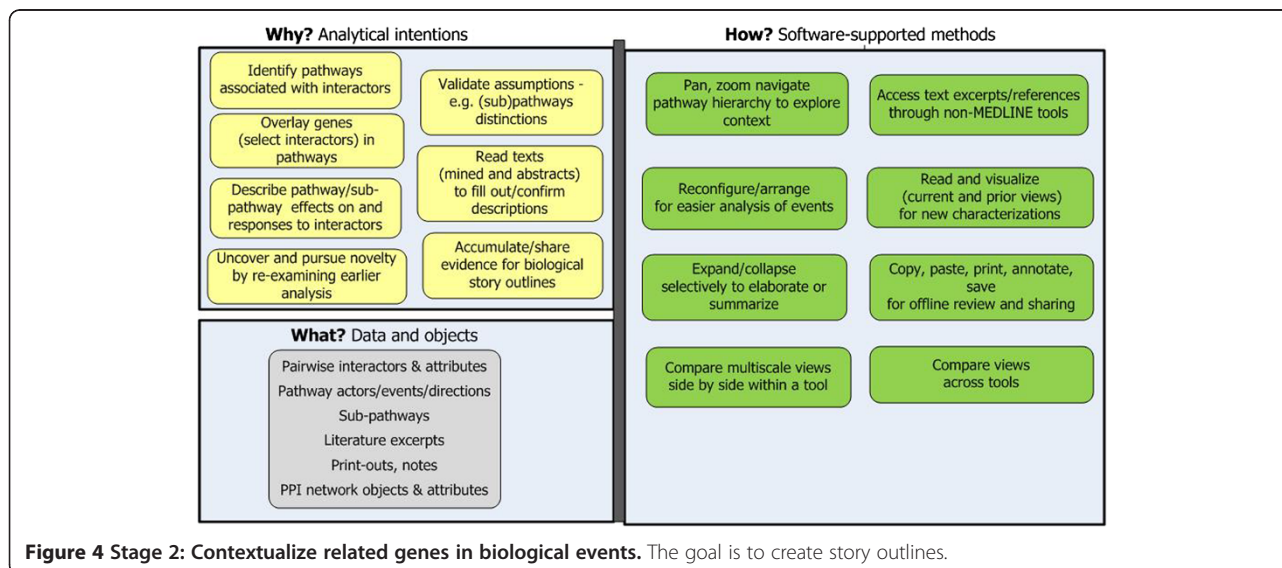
**Why?** Analytical intentions

Identify pathways associated with interactors

Overlay genes (select interactors) in pathways

Describe pathway/sub-pathway effects on and responses to interactors

Uncover and pursue novelty by re-examining earlier analysis

Validate assumptions - e.g. (sub)pathways distinctions

Read texts (mined and abstracts) to fill out/confirm descriptions

Accumulate/share evidence for biological story outlines

**What?** Data and objects

Pairwise interactors & attributes

Pathway actors/events/directions

Sub-pathways

Literature excerpts

Print-outs, notes

PPI network objects & attributes

**How?** Software-supported methods

Pan, zoom navigate pathway hierarchy to explore context

Access text excerpts/references through non-MEDLINE tools

Reconfigure/arrange for easier analysis of events

Read and visualize (current and prior views) for new characterizations

Expand/collapse selectively to elaborate or summarize

Copy, paste, print, annotate, save for offline review and sharing

Compare multiscale views side by side within a tool

Compare views across tools

**Figure 4 Stage 2: Contextualize related genes in biological events.** The goal is to create story outlines.